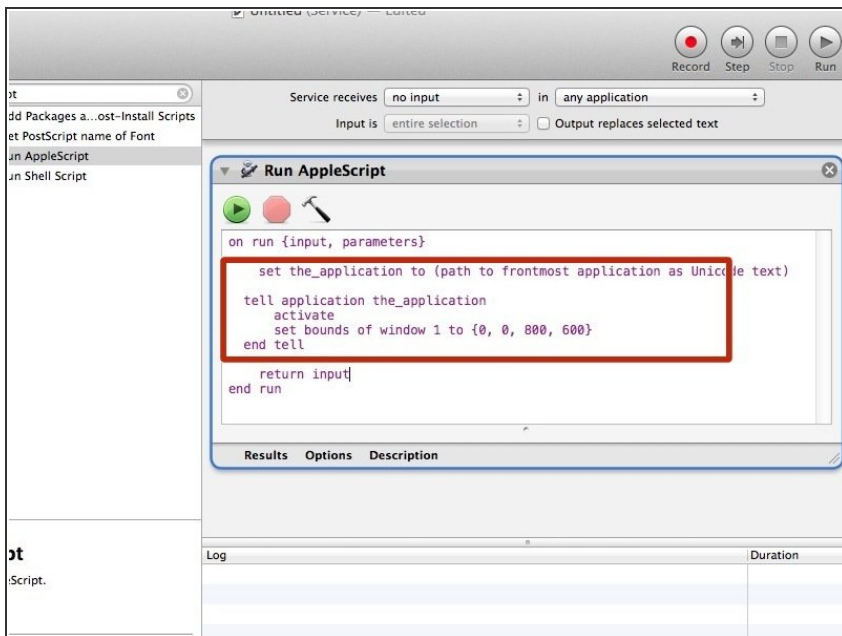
Untitled (Service) — Edited

Record Step Stop Run

pt

dd Packages a…ost-Install Scripts
et PostScript name of Font
un AppleScript
un Shell Script

Service receives no input in any application
Input is entire selection Output replaces selected text

Run AppleScript

on run {input, parameters}

set the_application to (path to frontmost application as Unicode text)

tell application the_application
activate
set bounds of window 1 to {0, 0, 800, 600}
end tell

return input
end run

Results Options Description

pt
Script.

Log Duration